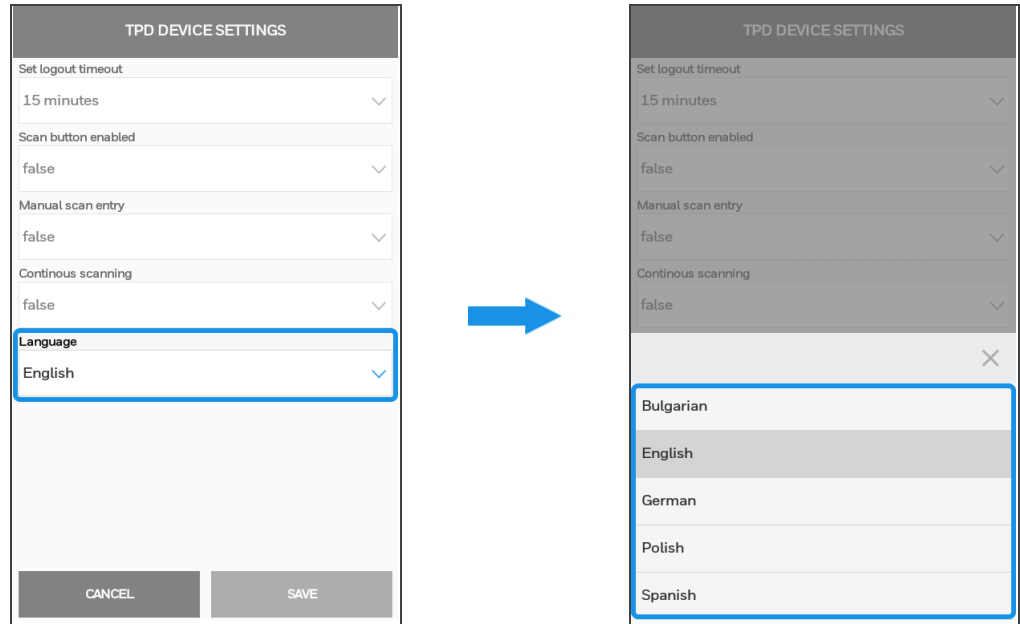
TPD DEVICE SETTINGS

Set logout timeout
15 minutes

Scan button enabled
false

Manual scan entry
false

Continous scanning
false

Language
English

CANCEL
SAVE

TPD DEVICE SETTINGS

Set logout timeout
15 minutes

Scan button enabled
false

Manual scan entry
false

Continous scanning
false

Bulgarian
English
German
Polish
Spanish